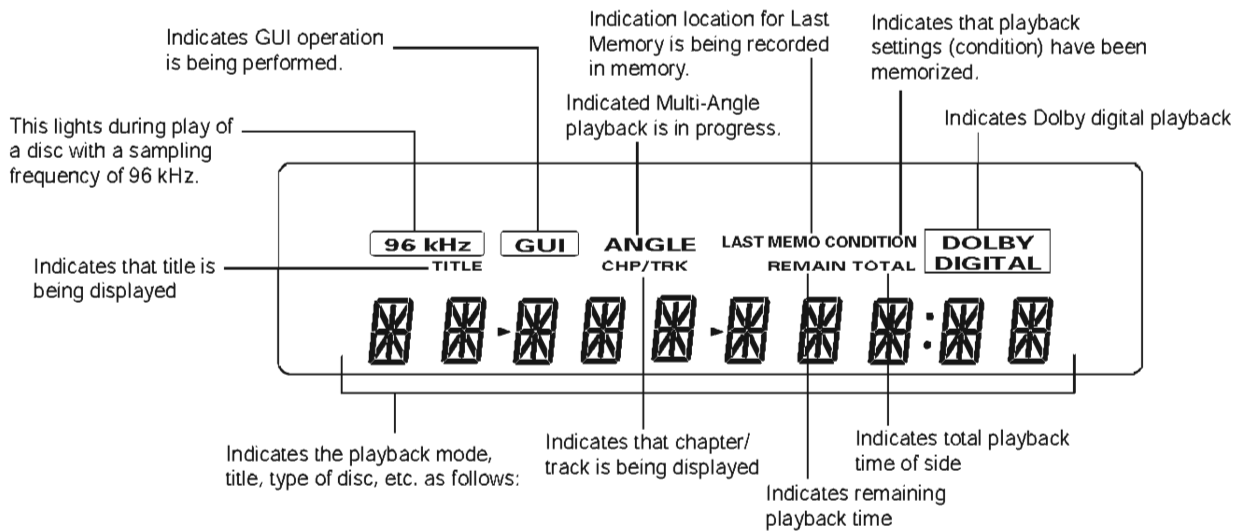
Indicates GUI operation is being performed.

Indication location for Last Memory is being recorded in memory.

Indicates that playback settings (condition) have been memorized.

Indicated Multi-Angle playback is in progress.

This lights during play of a disc with a sampling frequency of 96 kHz.

Indicates Dolby digital playback

96 kHz

GUI

ANGLE

LAST MEMO CONDITION

DOLBY DIGITAL

Indicates that title is being displayed

TITLE

CHP/TRK

REMAIN TOTAL

Indicates the playback mode, title, type of disc, etc. as follows:

Indicates that chapter/ track is being displayed

Indicates total playback time of side

Indicates remaining playback time